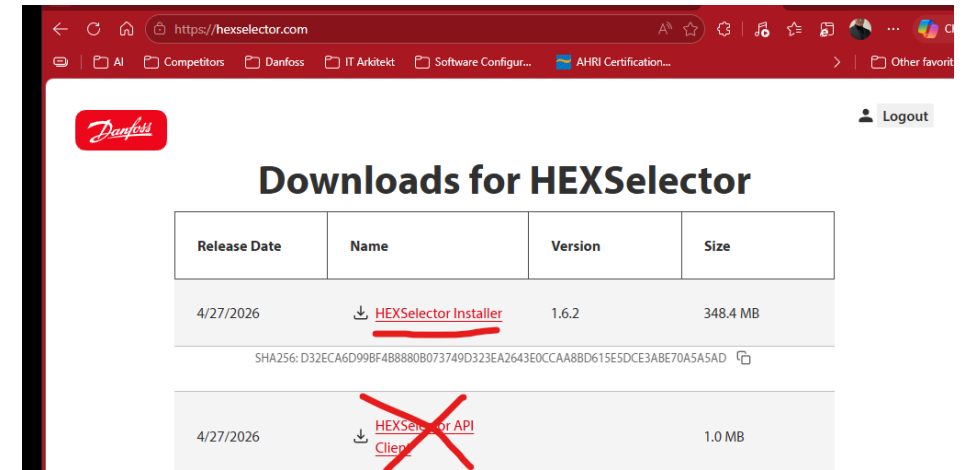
https://hexselector.com

AI | Competitors | Danfoss | IT Arkitekt | Software Configur... | AHRI Certification... | Other favorit

Danfoss

Logout

Downloads for HEXSelector

| Release Date | Name | Version | Size |
|---|---|---|---|
| 4/27/2026 | HEXSelector Installer | 1.6.2 | 348.4 MB |
| SHA256: D32ECA6D99BF4B8880B073749D323EA2643E0CCAA8BD615E5DCE3ABE70A5A5AD | | | |
| 4/27/2026 | HEXSel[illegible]or API Clie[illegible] | | 1.0 MB |